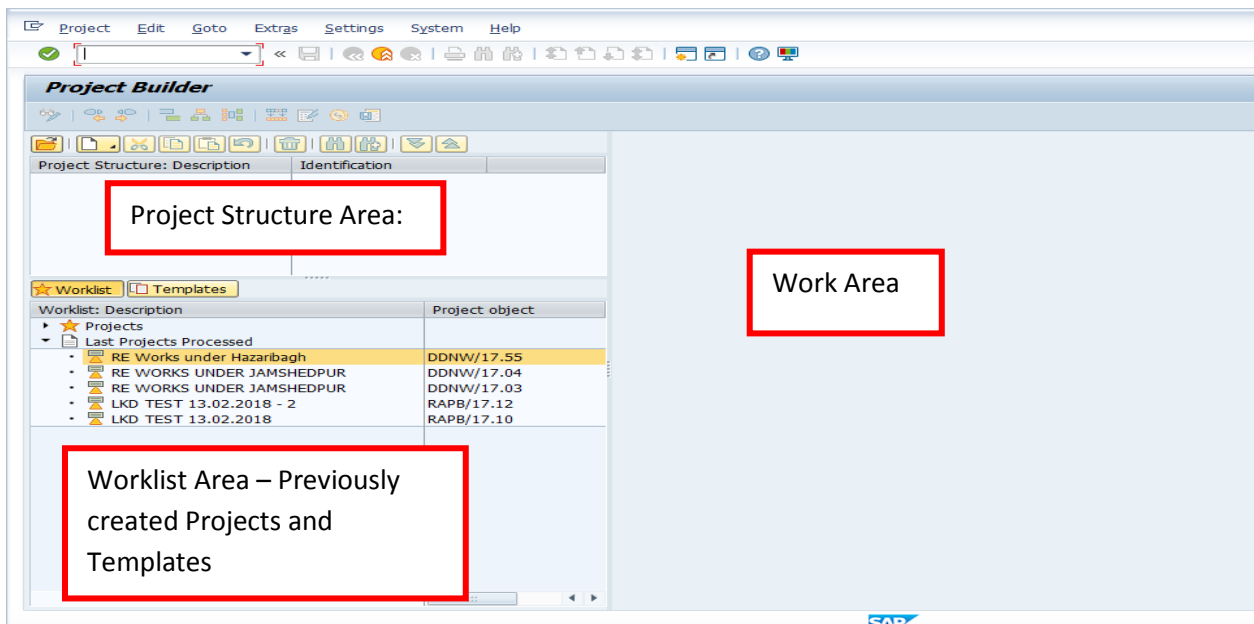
Project Edit Goto Extras Settings System Help

Project Builder

Project Structure: Description | Identification

Project Structure Area:

Worklist Templates

| Worklist: Description | Project object |
|---|---|
| Projects | |
| Last Projects Processed | |
| RE Works under Hazaribagh | DDNW/17.55 |
| RE WORKS UNDER JAMSHEDPUR | DDNW/17.04 |
| RE WORKS UNDER JAMSHEDPUR | DDNW/17.03 |
| LKD TEST 13.02.2018 - 2 | RAPB/17.12 |
| LKD TEST 13.02.2018 | RAPB/17.10 |

Worklist Area – Previously created Projects and Templates

Work Area

SAP